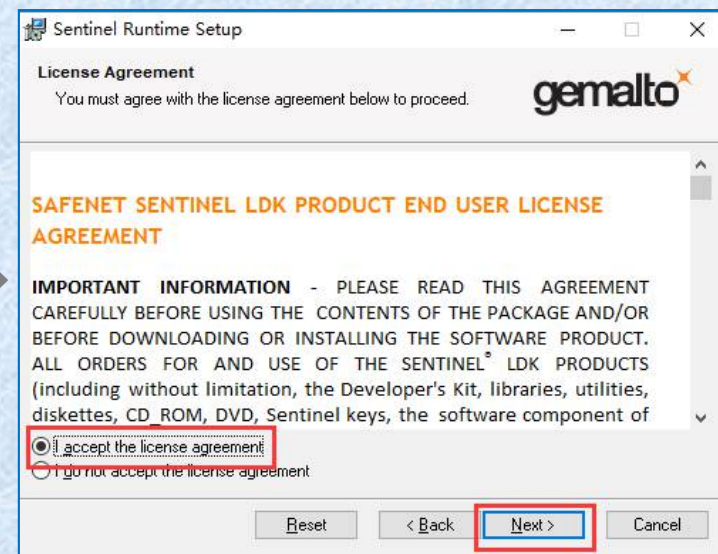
Sentinel Runtime Setup

License Agreement
You must agree with the license agreement below to proceed.

gemalto

SAFENET SENTINEL LDK PRODUCT END USER LICENSE AGREEMENT

IMPORTANT INFORMATION - PLEASE READ THIS AGREEMENT CAREFULLY BEFORE USING THE CONTENTS OF THE PACKAGE AND/OR BEFORE DOWNLOADING OR INSTALLING THE SOFTWARE PRODUCT. ALL ORDERS FOR AND USE OF THE SENTINEL® LDK PRODUCTS (including without limitation, the Developer's Kit, libraries, utilities, diskettes, CD_ROM, DVD, Sentinel keys, the software component of

I accept the license agreement
I do not accept the license agreement

Reset
< Back
Next >
Cancel